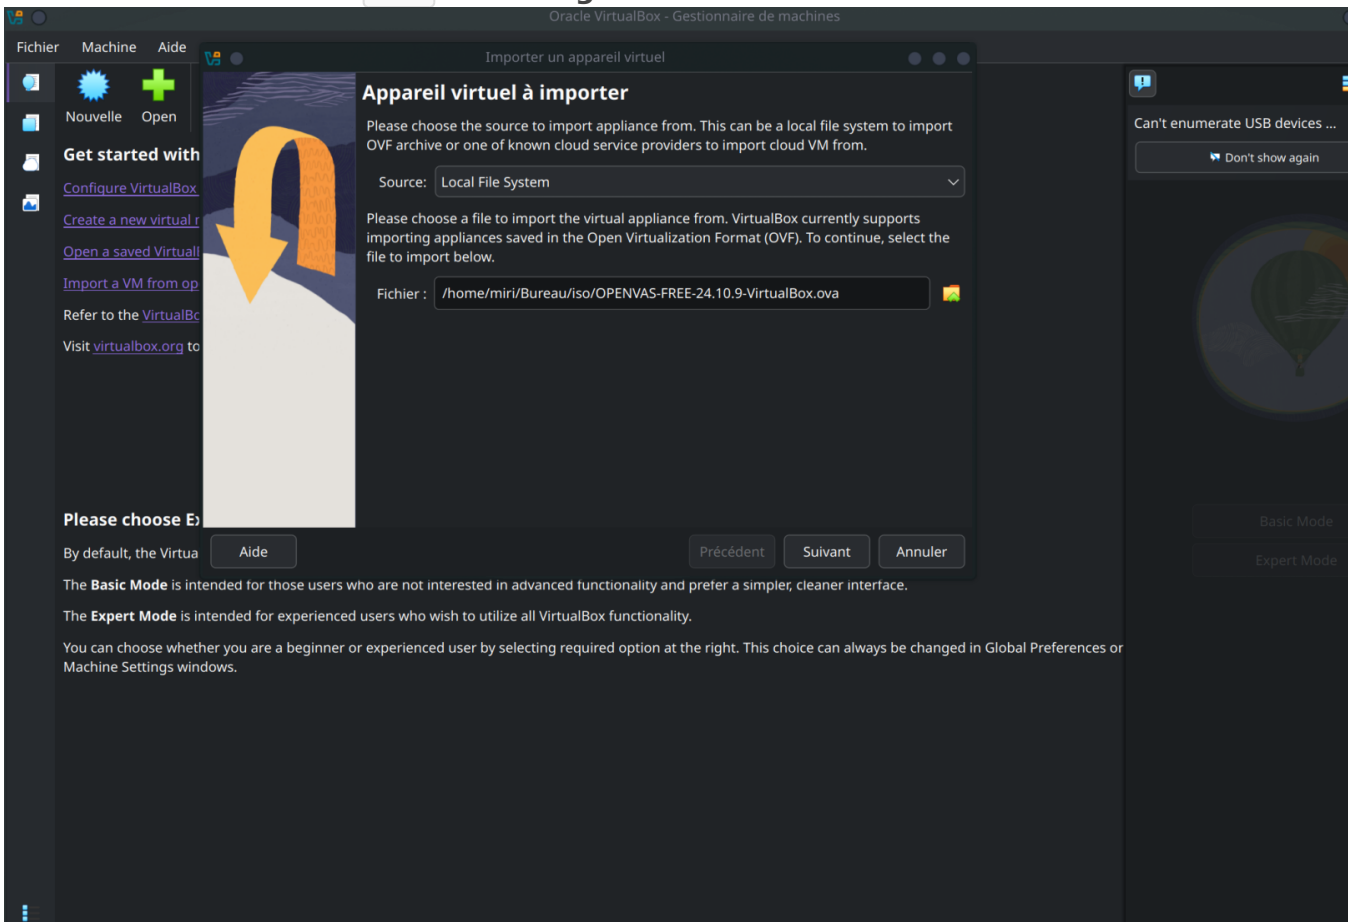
Oracle VirtualBox - Gestionnaire de machines

Fichier Machine Aide

Nouvelle Open

Get started with

Configure VirtualBox

Create a new virtual r

Open a saved Virtuall

Import a VM from op

Refer to the VirtualBc

Visit virtualbox.org to

Importer un appareil virtuel

Appareil virtuel à importer

Please choose the source to import appliance from. This can be a local file system to import OVF archive or one of known cloud service providers to import cloud VM from.

Source: Local File System

Please choose a file to import the virtual appliance from. VirtualBox currently supports importing appliances saved in the Open Virtualization Format (OVF). To continue, select the file to import below.

Fichier : /home/miri/Bureau/iso/OPENVAS-FREE-24.10.9-VirtualBox.ova

Aide

Précédent Suivant Annuler

Can't enumerate USB devices ...

Don't show again

Please choose E

By default, the Virtua

The **Basic Mode** is intended for those users who are not interested in advanced functionality and prefer a simpler, cleaner interface.

The **Expert Mode** is intended for experienced users who wish to utilize all VirtualBox functionality.

You can choose whether you are a beginner or experienced user by selecting required option at the right. This choice can always be changed in Global Preferences or Machine Settings windows.

Basic Mode

Expert Mode